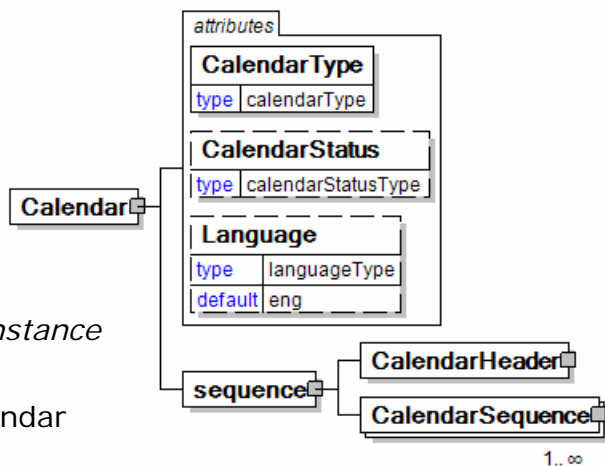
attributes

CalendarType

type calendarType

CalendarStatus

type calendarStatusType

Language

type languageType

default eng

Calendar

stance

sequence

CalendarHeader

ndar

CalendarSequence

1..∞